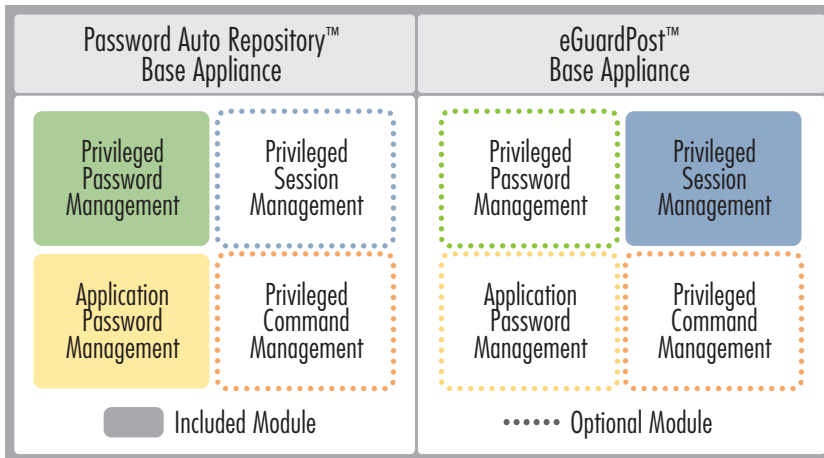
| Password Auto Repository™ Base Appliance | eGuardPost™ Base Appliance |
|---|---|
| Privileged Password Management | Privileged Password Management |
| Privileged Session Management | Privileged Session Management |
| Application Password Management | Application Password Management |
| Privileged Command Management | Privileged Command Management |
| Included Module | Optional Module |